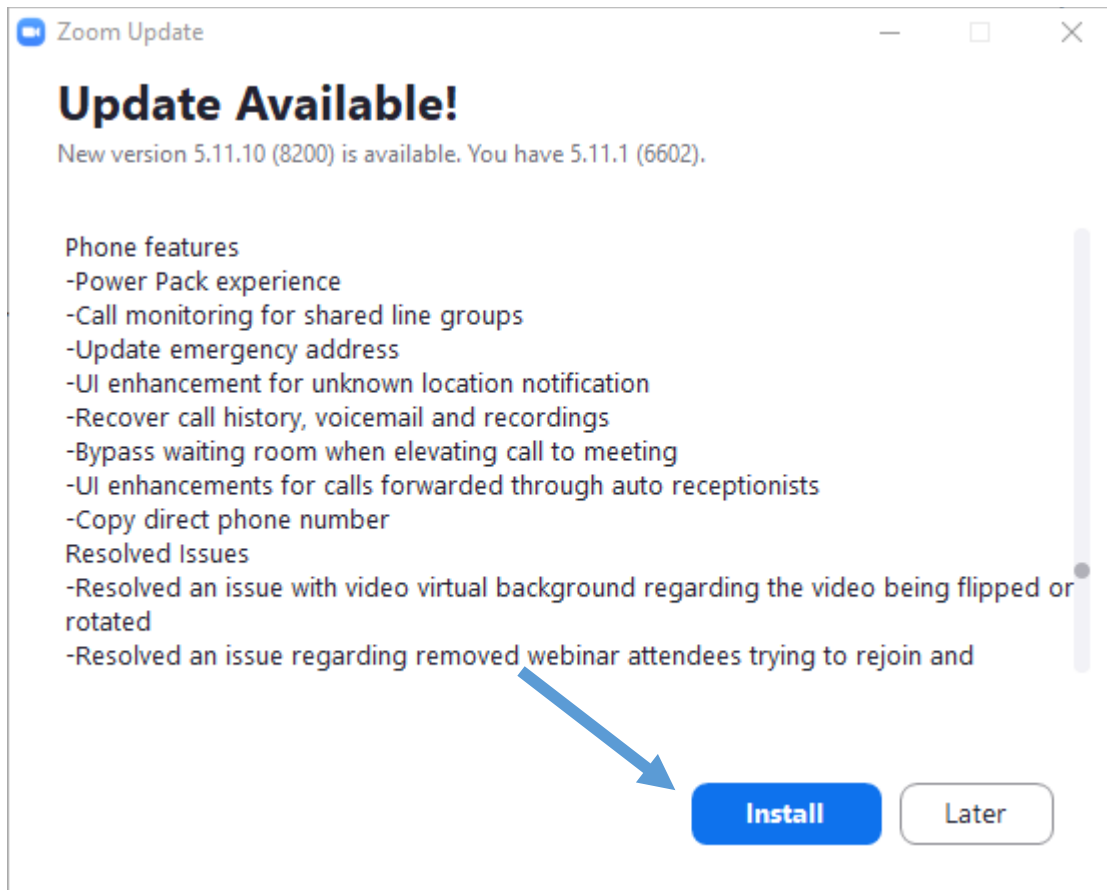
Zoom Update

Update Available!

New version 5.11.10 (8200) is available. You have 5.11.1 (6602).

Phone features
-Power Pack experience
-Call monitoring for shared line groups
-Update emergency address
-UI enhancement for unknown location notification
-Recover call history, voicemail and recordings
-Bypass waiting room when elevating call to meeting
-UI enhancements for calls forwarded through auto receptionists
-Copy direct phone number
Resolved Issues
-Resolved an issue with video virtual background regarding the video being flipped or rotated
-Resolved an issue regarding removed webinar attendees trying to rejoin and

Install
Later